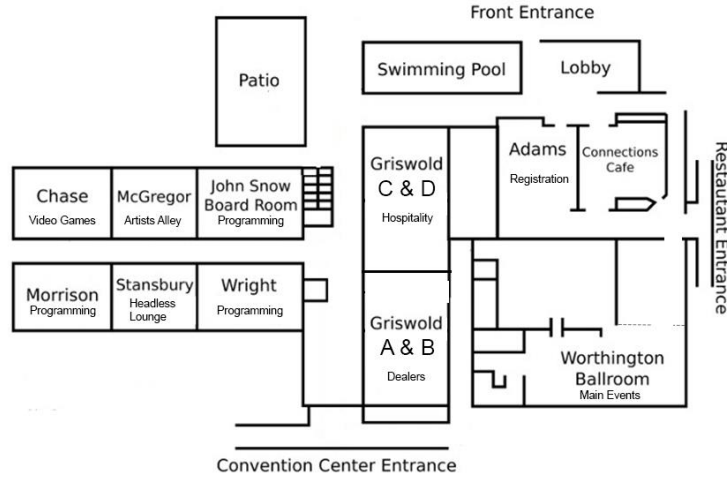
Front Entrance

Patio

Swimming Pool

Lobby

Griswold C & D
Hospitality

Adams
Registration

Connections Cafe

Restautant Entrance

Chase
Video Games

McGregor
Artists Alley

John Snow Board Room
Programming

Morrison
Programming

Stansbury
Headless Lounge

Wright
Programming

Griswold A & B
Dealers

Worthington Ballroom
Main Events

Convention Center Entrance